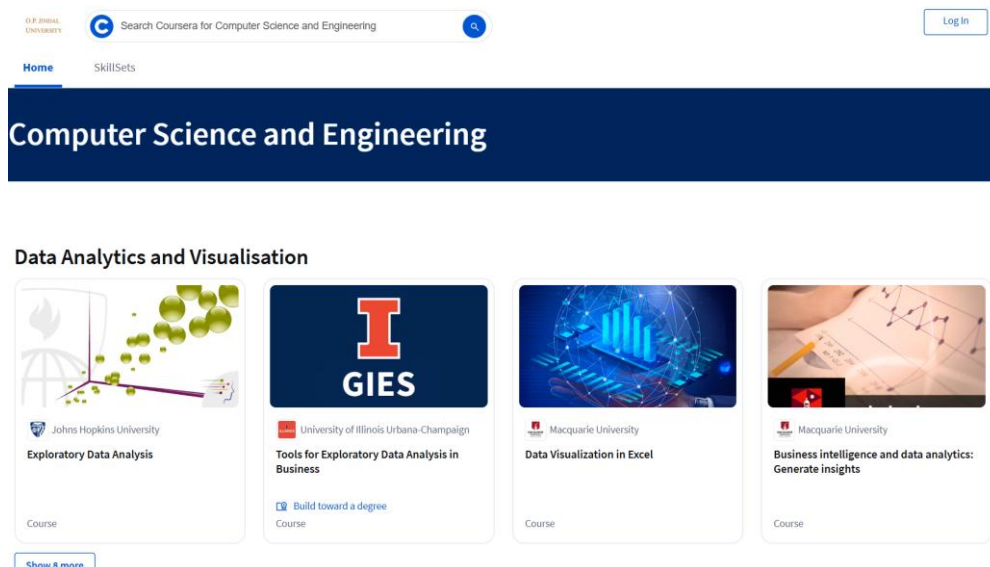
O.P. JINDAL UNIVERSITY

Search Coursera for Computer Science and Engineering

Log In

Home SkillSets

Computer Science and Engineering

Data Analytics and Visualisation

GIES

Johns Hopkins University
Exploratory Data Analysis
Course

University of Illinois Urbana-Champaign
Tools for Exploratory Data Analysis in Business
Build toward a degree
Course

Macquarie University
Data Visualization in Excel
Course

Macquarie University
Business intelligence and data analytics: Generate insights
Course

Show 8 more